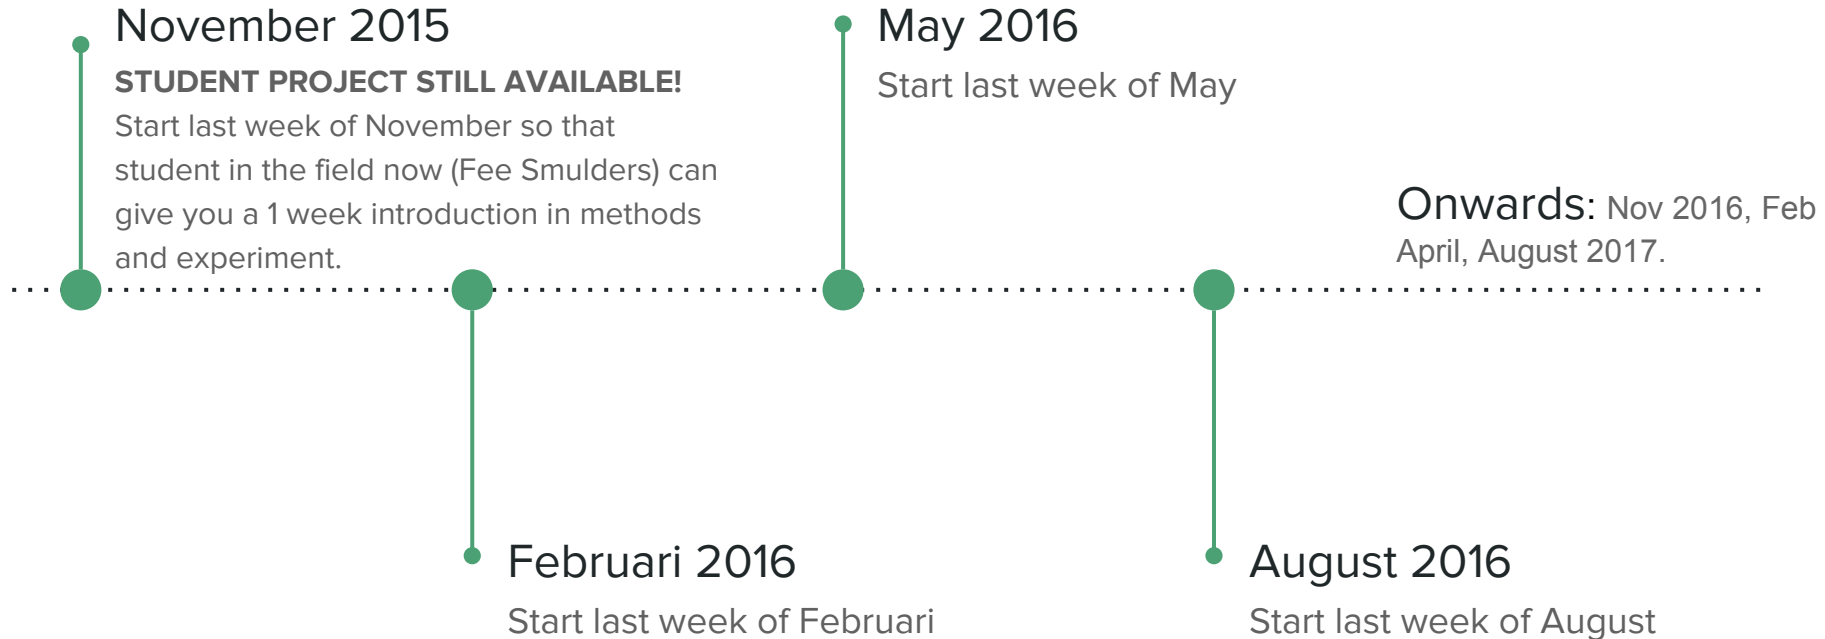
November 2015

STUDENT PROJECT STILL AVAILABLE!
Start last week of November so that student in the field now (Fee Smulders) can give you a 1 week introduction in methods and experiment.

May 2016

Start last week of May

Onwards: Nov 2016, Feb April, August 2017.

Februari 2016

Start last week of Februari

August 2016

Start last week of August